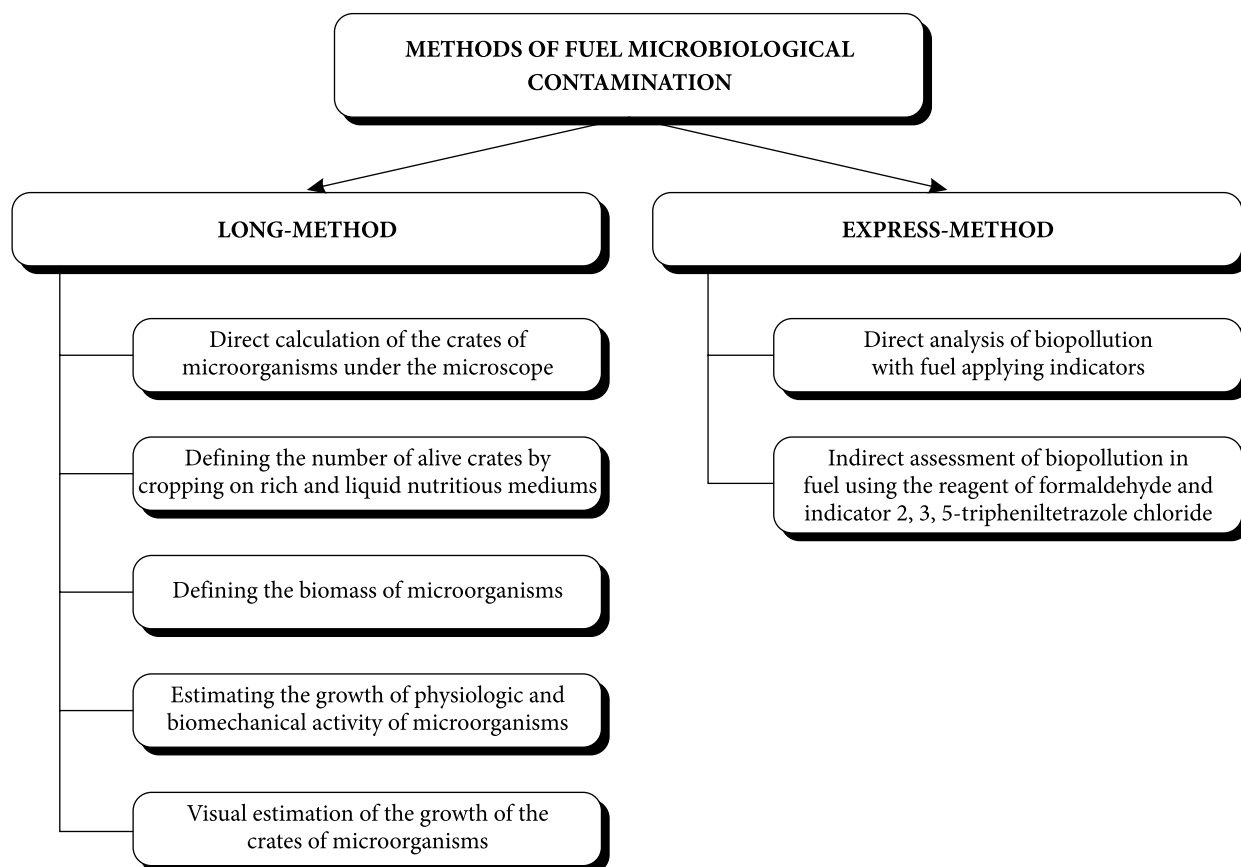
METHODS OF FUEL MICROBIOLOGICAL CONTAMINATION

LONG-METHOD

Direct calculation of the crates of microorganisms under the microscope

Defining the number of alive crates by cropping on rich and liquid nutritious mediums

Defining the biomass of microorganisms

Estimating the growth of physiologic and biomechanical activity of microorganisms

Visual estimation of the growth of the crates of microorganisms

EXPRESS-METHOD

Direct analysis of biopollution with fuel applying indicators

Indirect assessment of biopollution in fuel using the reagent of formaldehyde and indicator 2, 3, 5-tripheniltetrazole chloride